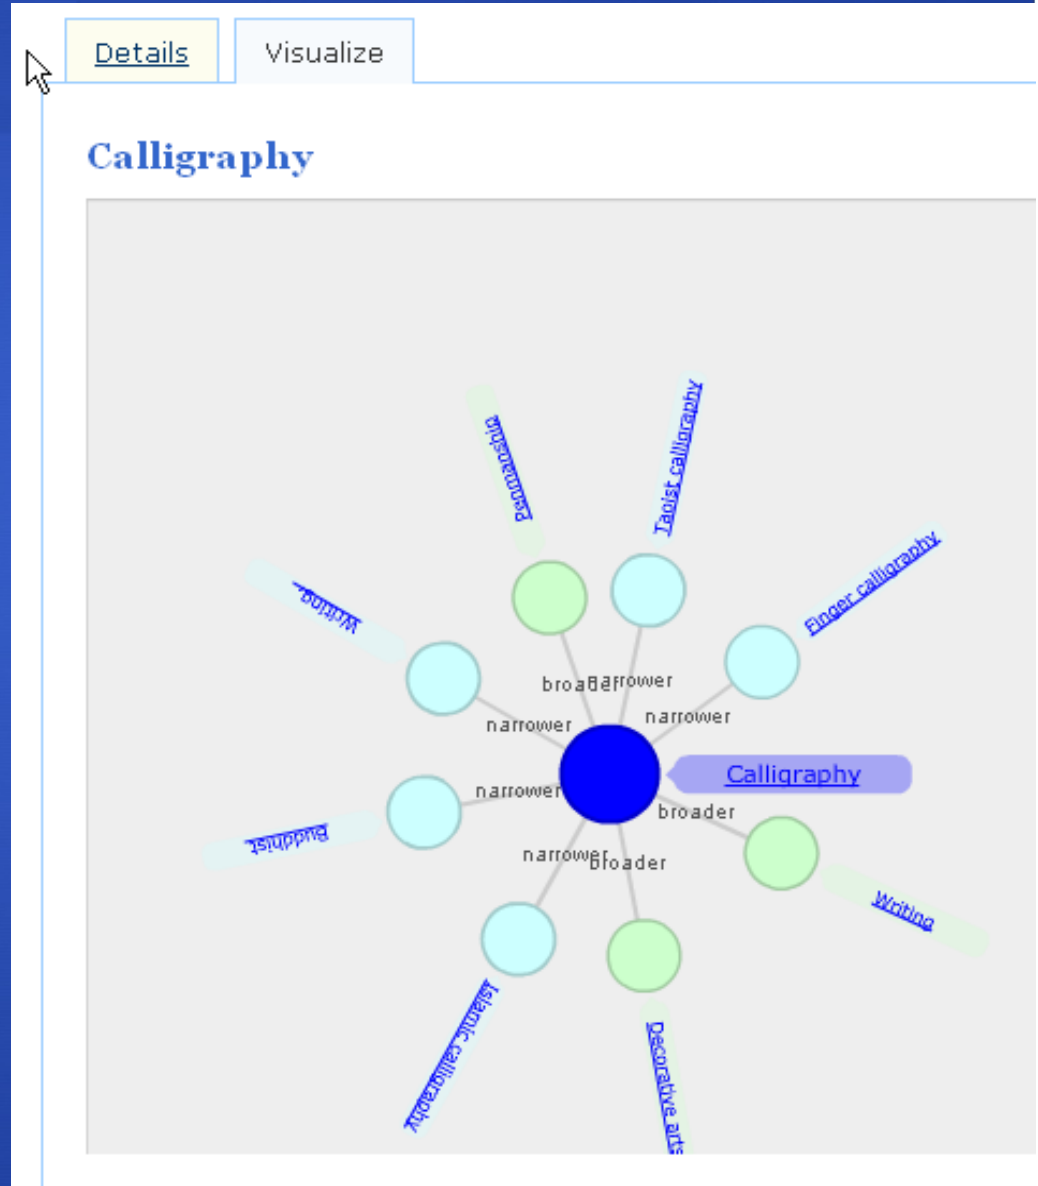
Details
Visualize

Calligraphy

Penmanship
Taoist calligraphy
Finger calligraphy
Writing
broader
narrower
narrower
narrower
Calligraphy
narrower
broader
Buddhist
narrower
broader
Writing
Islamic calligraphy
Decorative arts